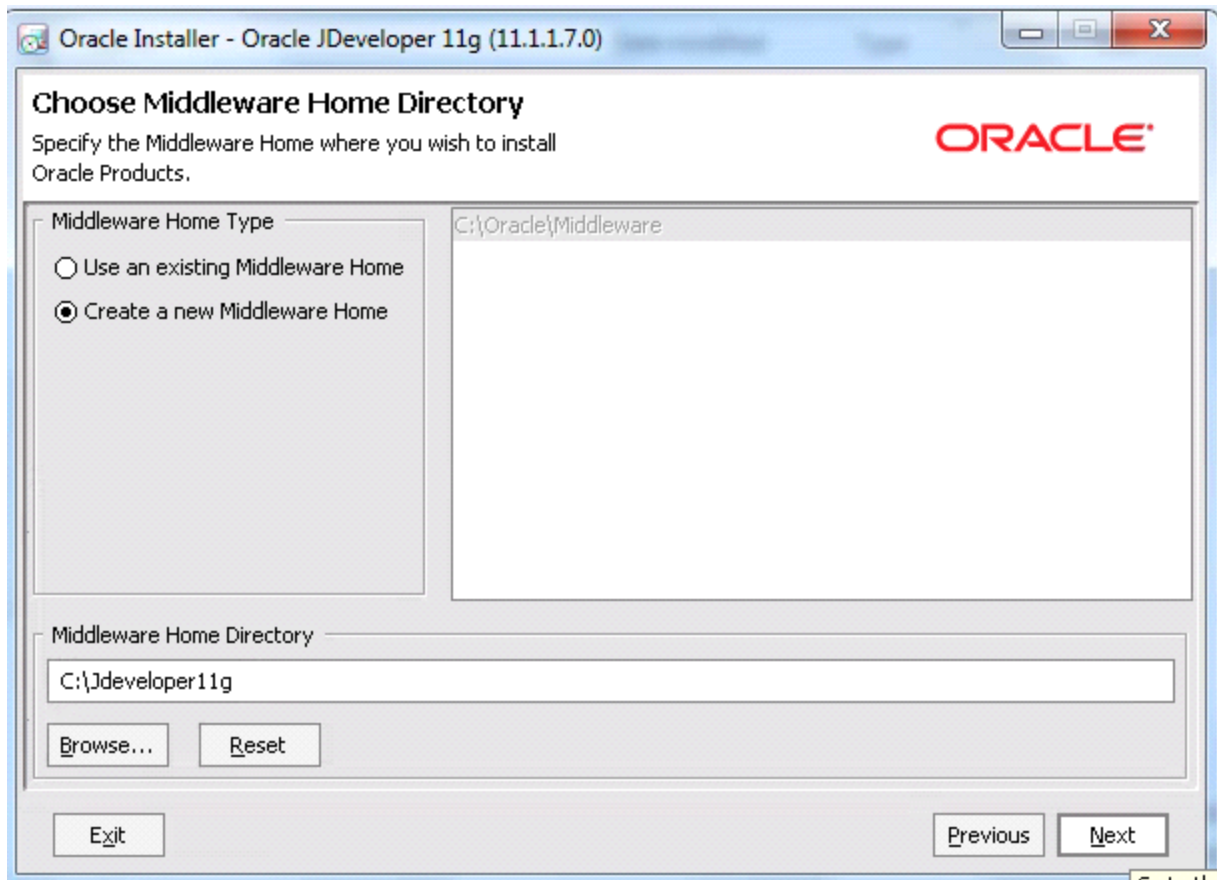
Oracle Installer - Oracle JDeveloper 11g (11.1.1.7.0)

Choose Middleware Home Directory

Specify the Middleware Home where you wish to install Oracle Products.

ORACLE

Middleware Home Type

Use an existing Middleware Home

Create a new Middleware Home

C:\Oracle\Middleware

Middleware Home Directory

C:\Jdeveloper11g

Browse...

Reset

Exit

Previous

Next